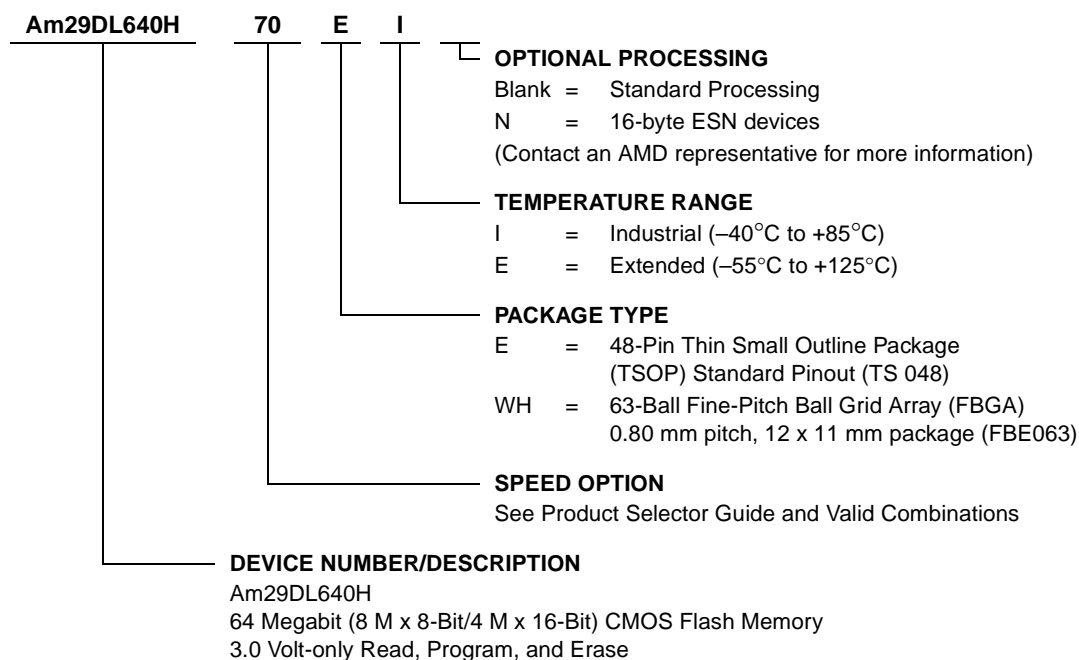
Am29DL640H 70 E I

OPTIONAL PROCESSING
Blank = Standard Processing
N = 16-byte ESN devices
(Contact an AMD representative for more information)

TEMPERATURE RANGE
I = Industrial (–40°C to +85°C)
E = Extended (–55°C to +125°C)

PACKAGE TYPE
E = 48-Pin Thin Small Outline Package (TSOP) Standard Pinout (TS 048)
WH = 63-Ball Fine-Pitch Ball Grid Array (FBGA) 0.80 mm pitch, 12 x 11 mm package (FBE063)

SPEED OPTION
See Product Selector Guide and Valid Combinations

DEVICE NUMBER/DESCRIPTION
Am29DL640H
64 Megabit (8 M x 8-Bit/4 M x 16-Bit) CMOS Flash Memory
3.0 Volt-only Read, Program, and Erase